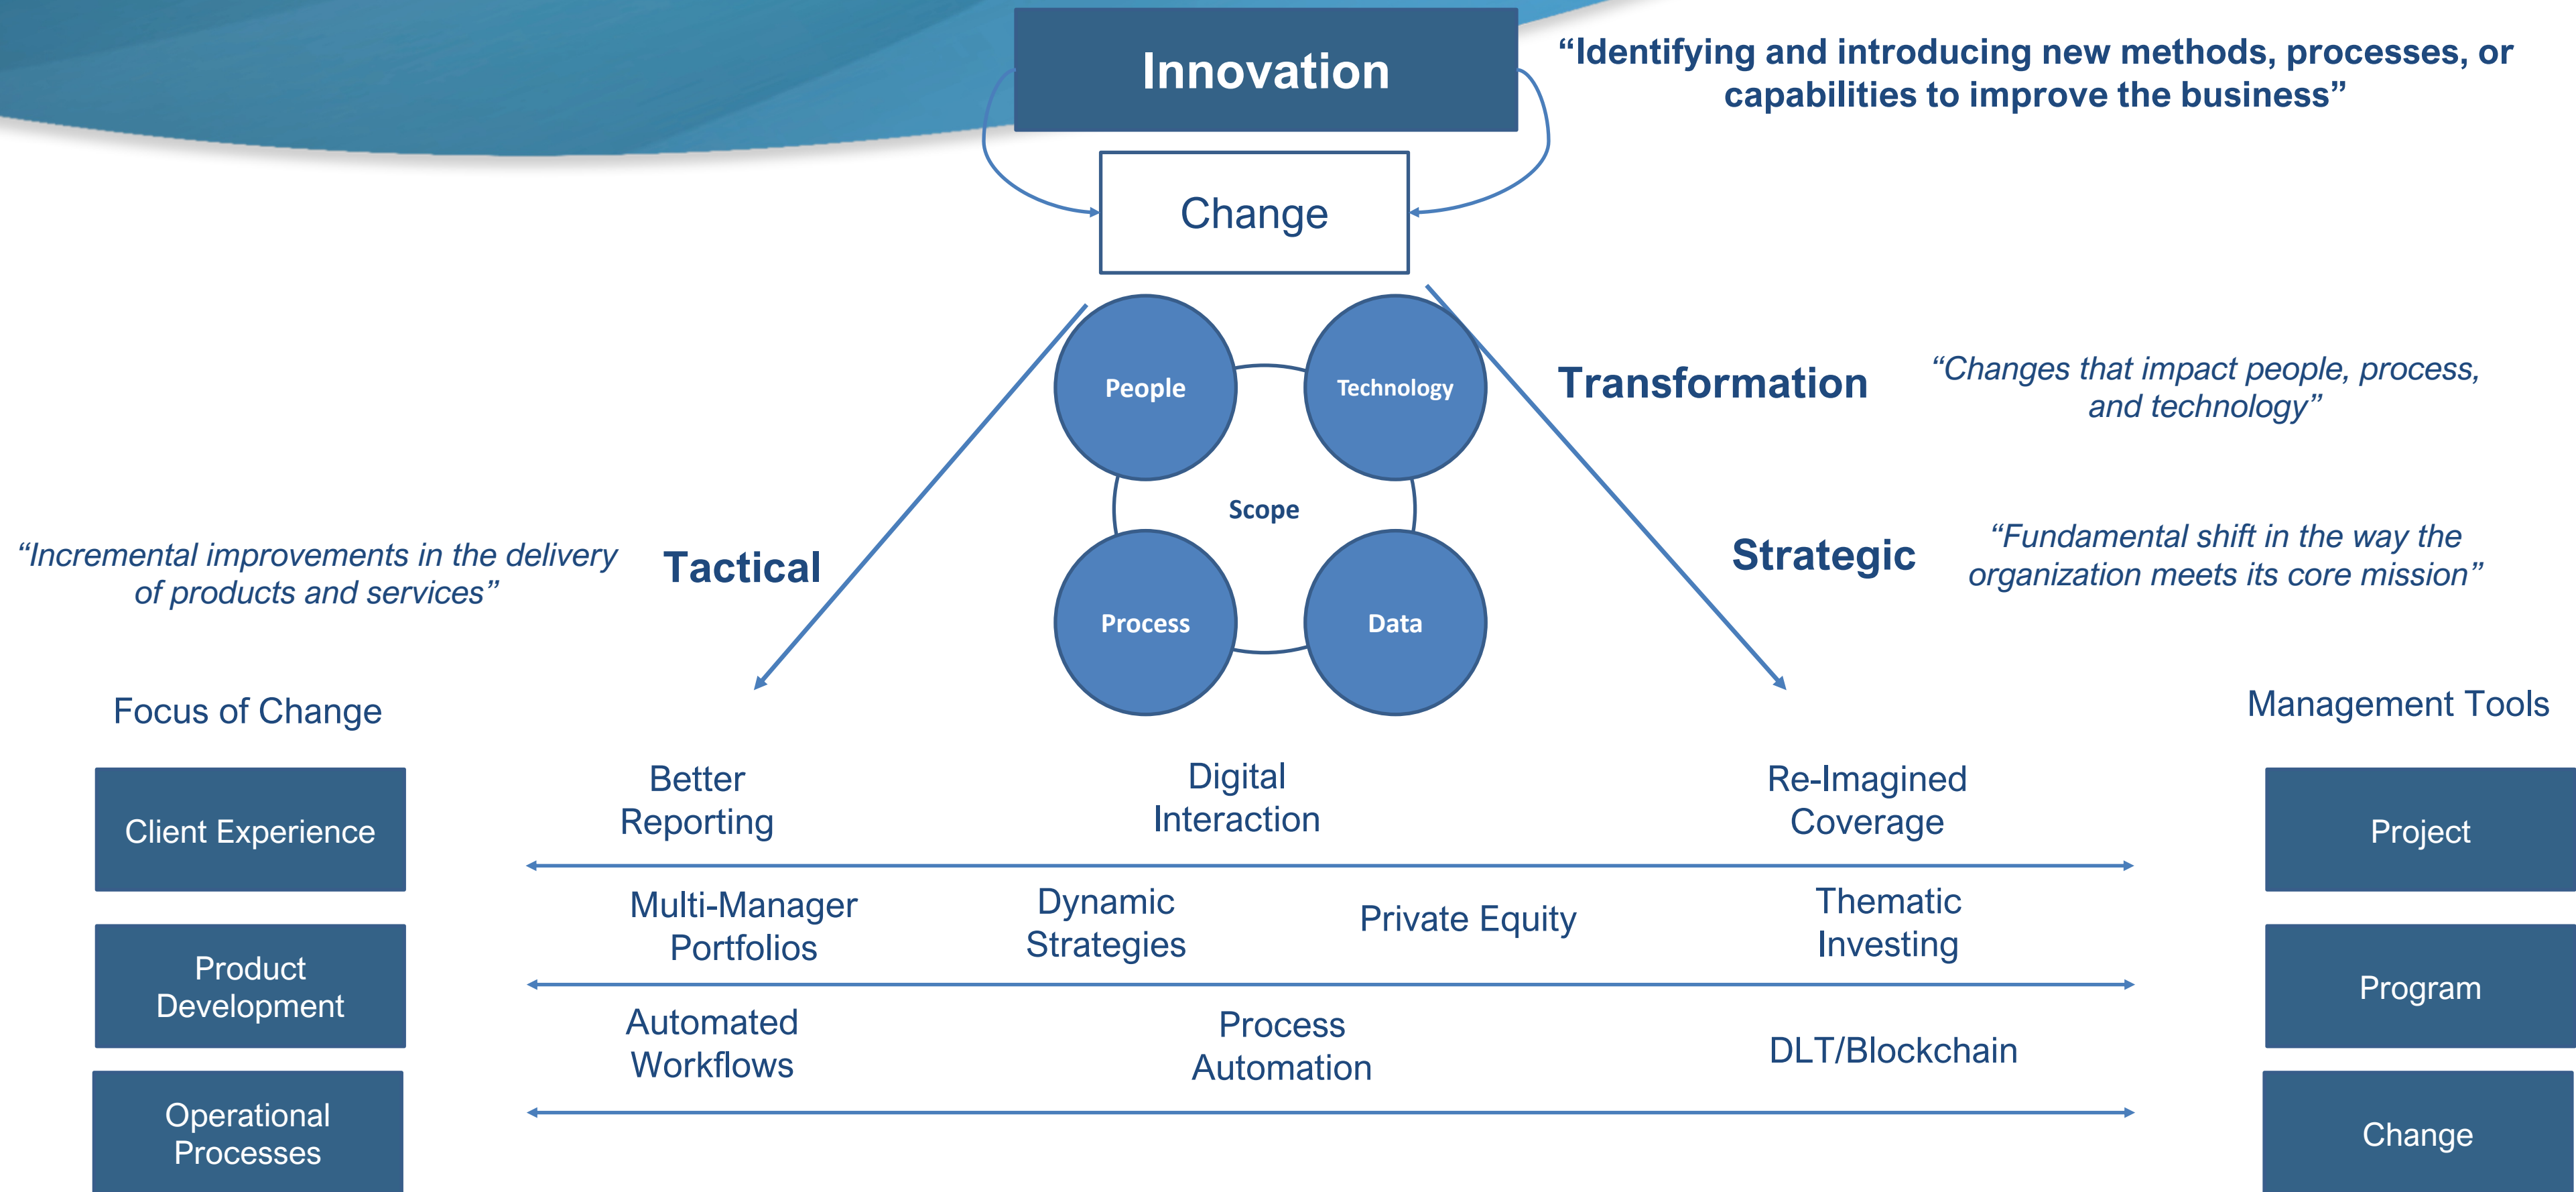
Innovation

“Identifying and introducing new methods, processes, or capabilities to improve the business”

Change

People

Technology

Scope

Process

Data

Transformation

“Changes that impact people, process, and technology”

Strategic

“Fundamental shift in the way the organization meets its core mission”

“Incremental improvements in the delivery of products and services”

Tactical

Focus of Change

Management Tools

Client Experience

Product Development

Operational Processes

Better Reporting

Digital Interaction

Re-Imagined Coverage

Multi-Manager Portfolios

Dynamic Strategies

Private Equity

Thematic Investing

Automated Workflows

Process Automation

DLT/Blockchain

Project

Program

Change